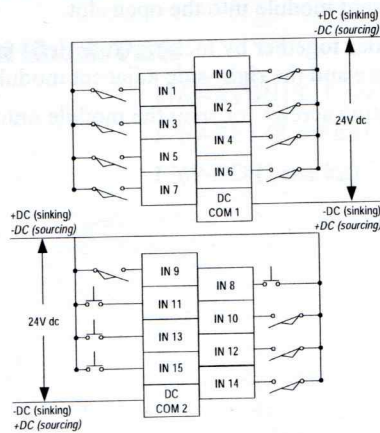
module into the open slot

+DC (sinking)
-DC (sourcing)

IN 0
IN 1
IN 2
IN 3
IN 4
IN 5
IN 6
IN 7
DC COM 1

24V dc

-DC (sinking)
+DC (sourcing)

+DC (sinking)
-DC (sourcing)

IN 9
IN 8
IN 11
IN 10
IN 13
IN 12
IN 15
IN 14
DC COM 2

24V dc

-DC (sinking)
+DC (sourcing)